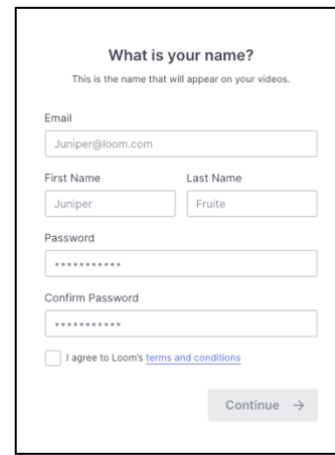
What is your name?

This is the name that will appear on your videos.

Email

Juniper@loom.com

First Name

Juniper

Last Name

Fruite

Password

•••••••••••

Confirm Password

•••••••••••

I agree to Loom's terms and conditions

Continue →